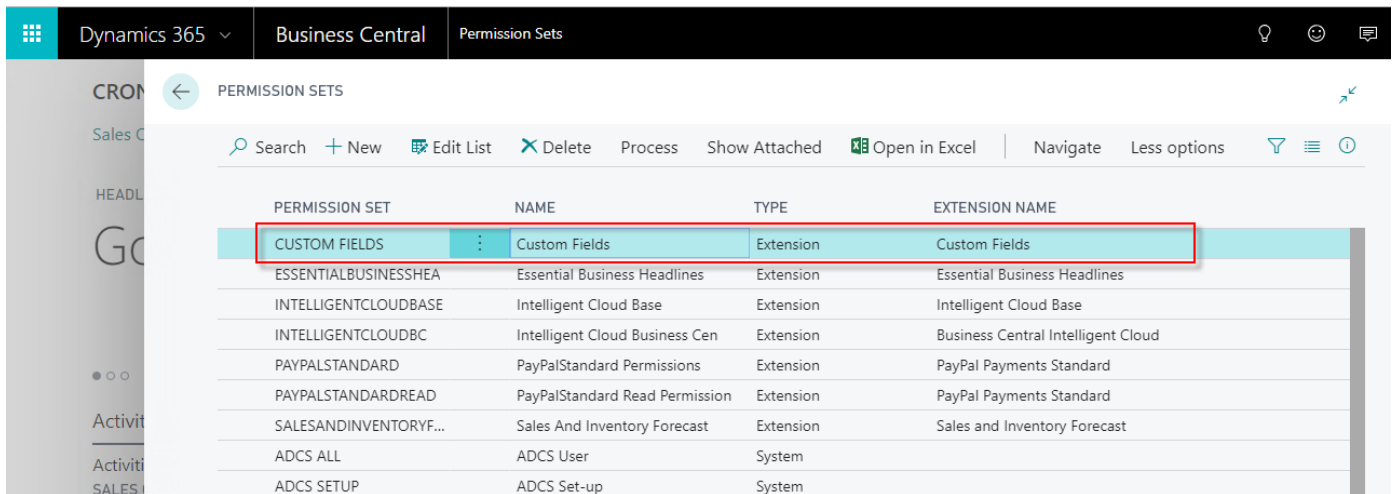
Dynamics 365 Business Central Permission Sets

CRON

Sales C

HEADL

Gc

Activit

Activiti

SALES

PERMISSION SETS

Search + New Edit List Delete Process Show Attached Open in Excel Navigate Less options

| PERMISSION SET | NAME | TYPE | EXTENSION NAME |
|---|---|---|---|
| CUSTOM FIELDS | Custom Fields | Extension | Custom Fields |
| ESSENTIALBUSINESSHEA | Essential Business Headlines | Extension | Essential Business Headlines |
| INTELLIGENTCLOUDBASE | Intelligent Cloud Base | Extension | Intelligent Cloud Base |
| INTELLIGENTCLOUDBC | Intelligent Cloud Business Cen | Extension | Business Central Intelligent Cloud |
| PAYPALSTANDARD | PayPalStandard Permissions | Extension | PayPal Payments Standard |
| PAYPALSTANDARDREAD | PayPalStandard Read Permission | Extension | PayPal Payments Standard |
| SALESANDINVENTORYF... | Sales And Inventory Forecast | Extension | Sales and Inventory Forecast |
| ADCS ALL | ADCS User | System | |
| ADCS SETUP | ADCS Set-up | System | |